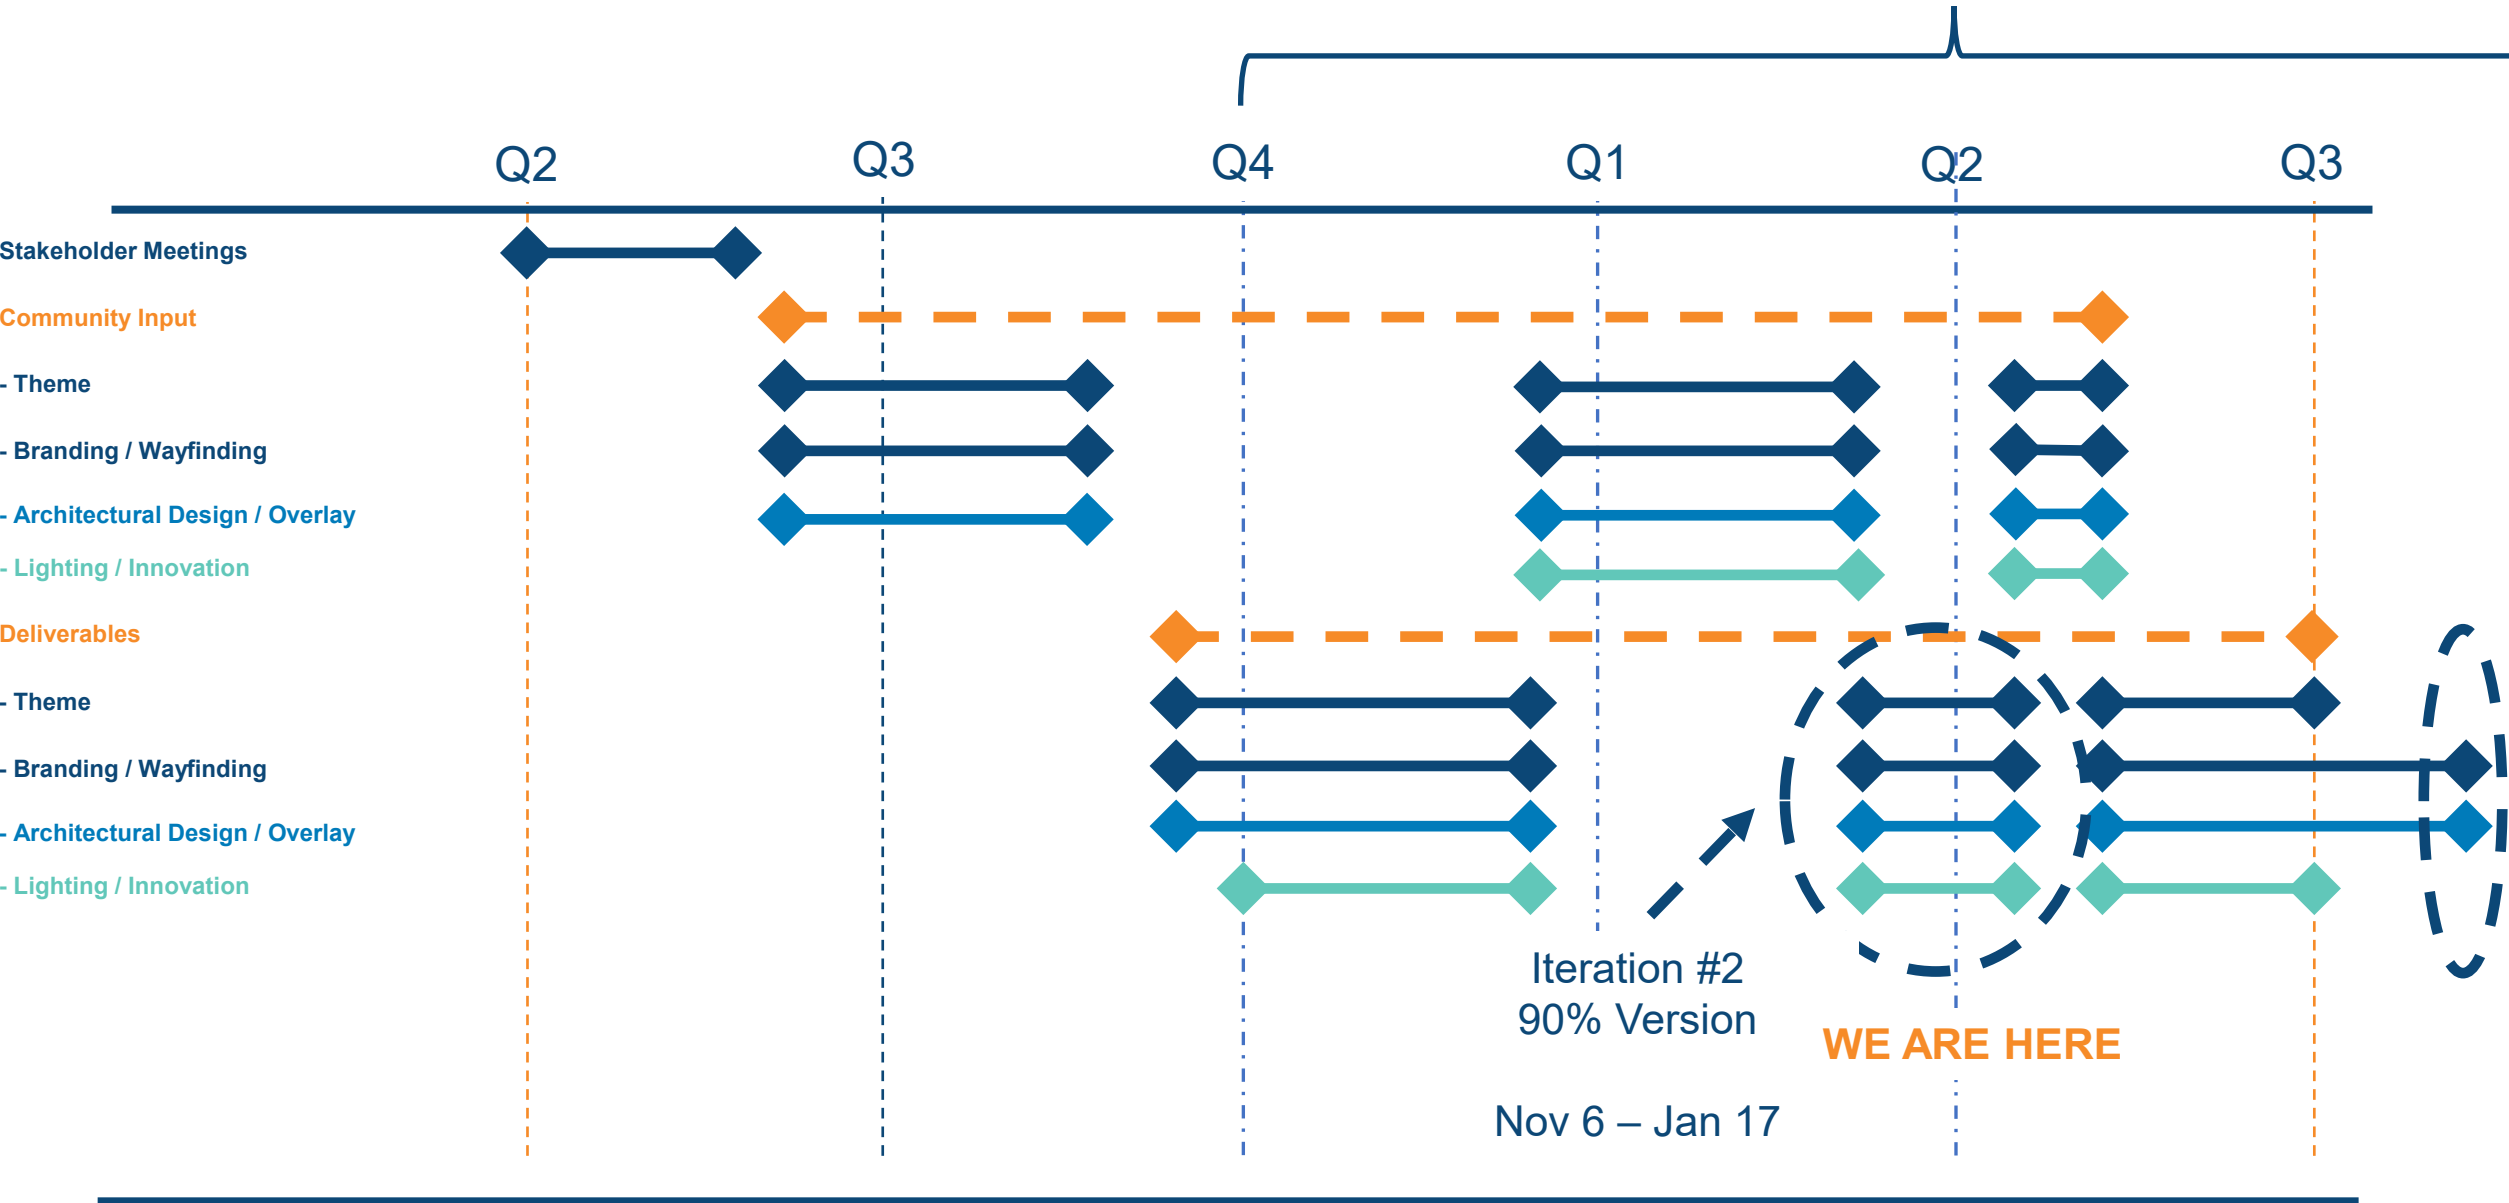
Q2 Q3 Q4 Q1 Q2 Q3

Stakeholder Meetings

Community Input

- Theme

- Branding / Wayfinding

- Architectural Design / Overlay

- Lighting / Innovation

Deliverables

- Theme

- Branding / Wayfinding

- Architectural Design / Overlay

- Lighting / Innovation

Iteration #2
90% Version

Nov 6 – Jan 17

WE ARE HERE